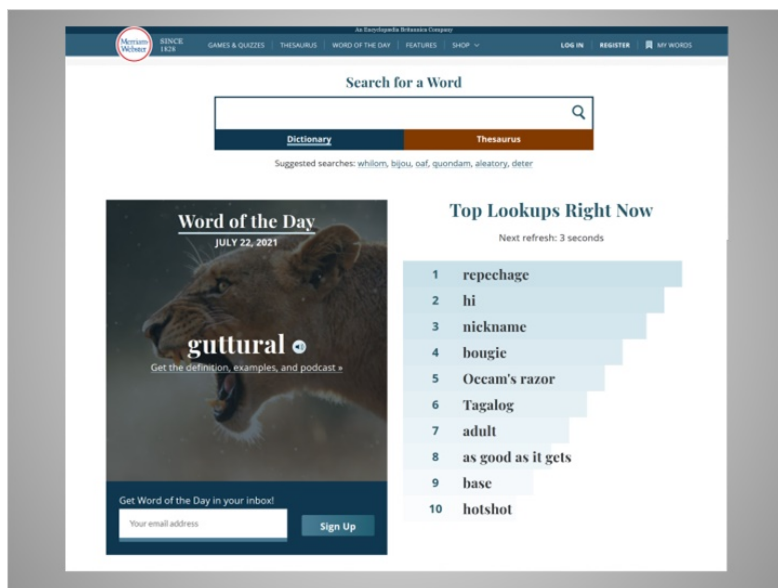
An Encyclopædia Britannica Company

Merriam-Webster SINCE 1828

GAMES & QUIZZES | THESAURUS | WORD OF THE DAY | FEATURES | SHOP

LOG IN | REGISTER | MY WORDS

Search for a Word

Dictionary

Thesaurus

Suggested searches: whilom, bijou, oaf, quondam, aleatory, deter

Word of the Day

JULY 22, 2021

guttural

Get the definition, examples, and podcast »

Get Word of the Day in your inbox!

Your email address

Sign Up

Top Lookups Right Now

Next refresh: 3 seconds

1 repechage
2 hi
3 nickname
4 bougie
5 Occam's razor
6 Tagalog
7 adult
8 as good as it gets
9 base
10 hotshot